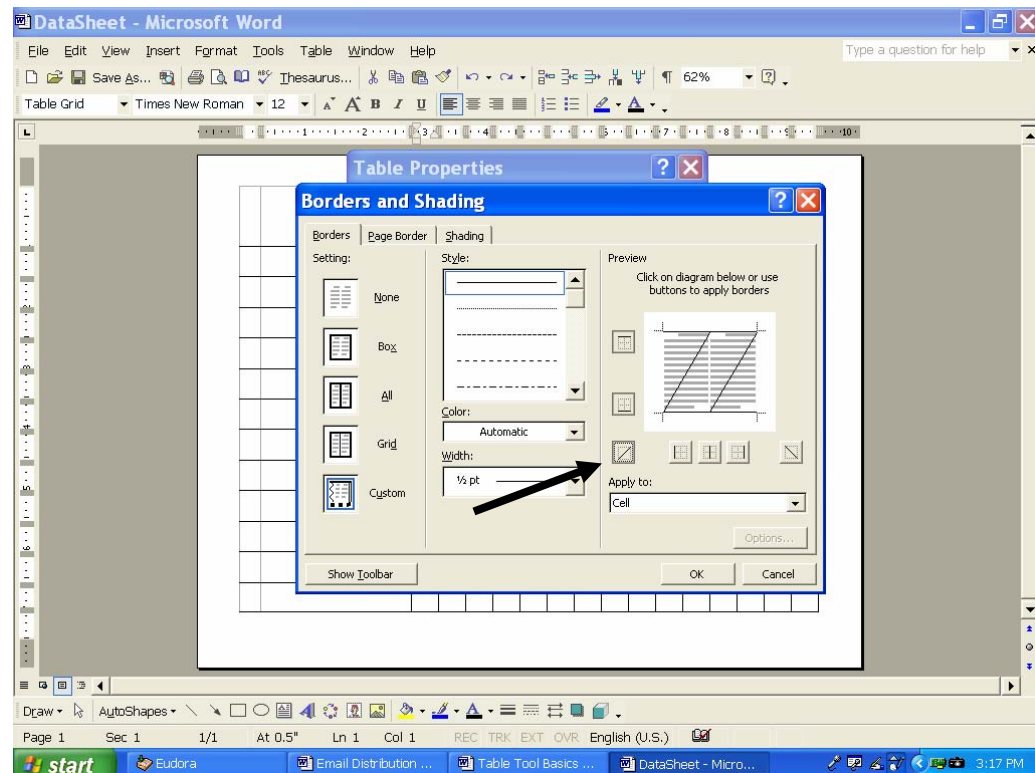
DataSheet - Microsoft Word

File Edit View Insert Format Tools Table Window Help

Type a question for help

Save As... Thesaurus... 62%

Table Grid Times New Roman 12 B I U

Table Properties

Borders and Shading

Borders | Page Border | Shading

Setting:

None

Box

All

Grid

Custom

Style:

Color:

Automatic

Width:

½ pt

Preview

Click on diagram below or use buttons to apply borders

Apply to:

Cell

Options...

Show Toolbar

OK

Cancel

Draw AutoShapes

Page 1 Sec 1 1/1 At 0.5" Ln 1 Col 1 REC TRK EXT OVR English (U.S.)

start Eudora Email Distribution ... Table Tool Basics ... DataSheet - Micro... 3:17 PM